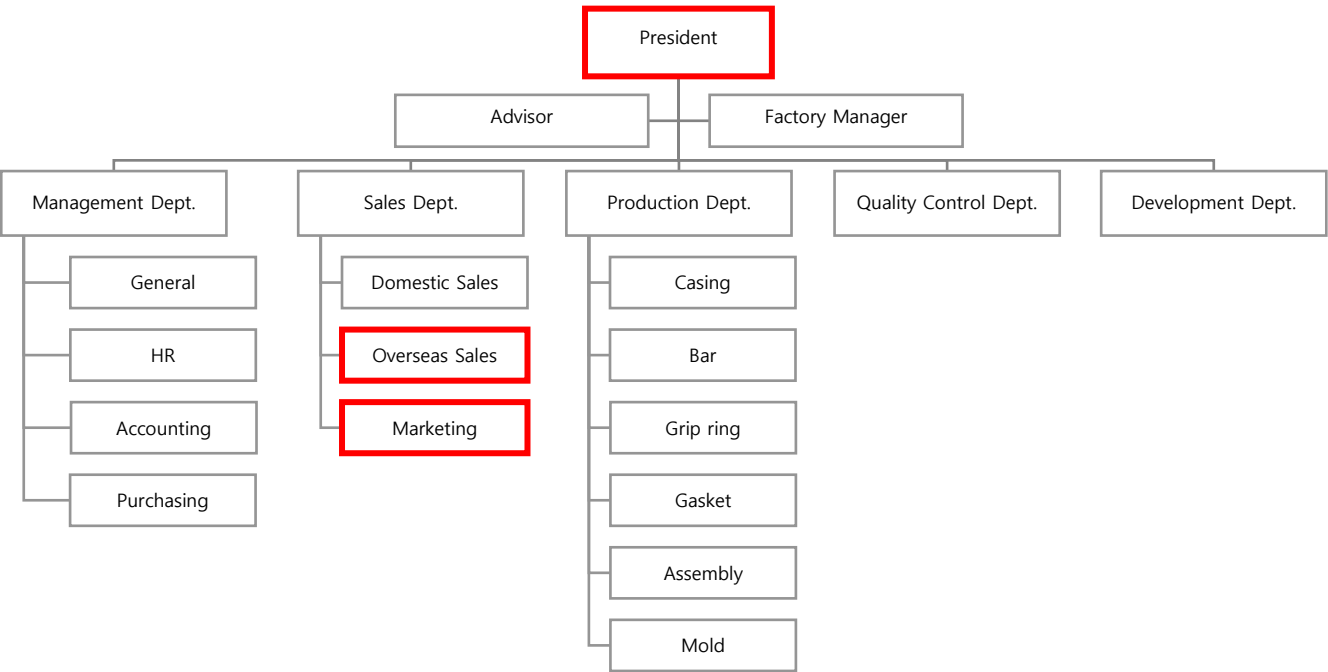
President

Advisor

Factory Manager

Management Dept.

Sales Dept.

Production Dept.

Quality Control Dept.

Development Dept.

General

HR

Accounting

Purchasing

Domestic Sales

Overseas Sales

Marketing

Casing

Bar

Grip ring

Gasket

Assembly

Mold